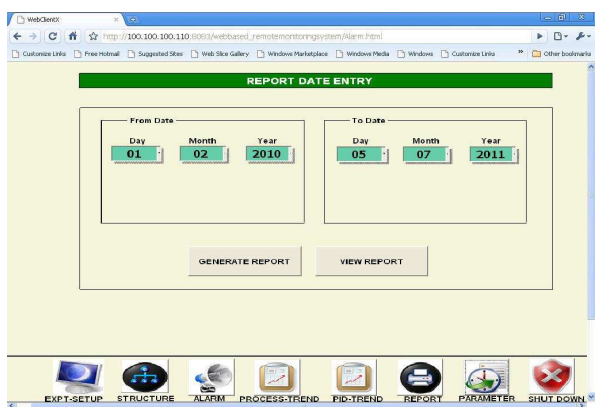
WebClientX
http://100.100.100.110:8083/webbased_remotemonitoringsystem/Alarm.html
Customize Links Free Hotmail Suggested Sites Web Slice Gallery Windows Marketplace Windows Media Windows Customize Links » Other bookmarks

REPORT DATE ENTRY

From Date
Day Month Year
01 02 2010

To Date
Day Month Year
05 07 2011

GENERATE REPORT VIEW REPORT

EXPT-SETUP STRUCTURE ALARM PROCESS-TREND PID-TREND REPORT PARAMETER SHUT DOWN